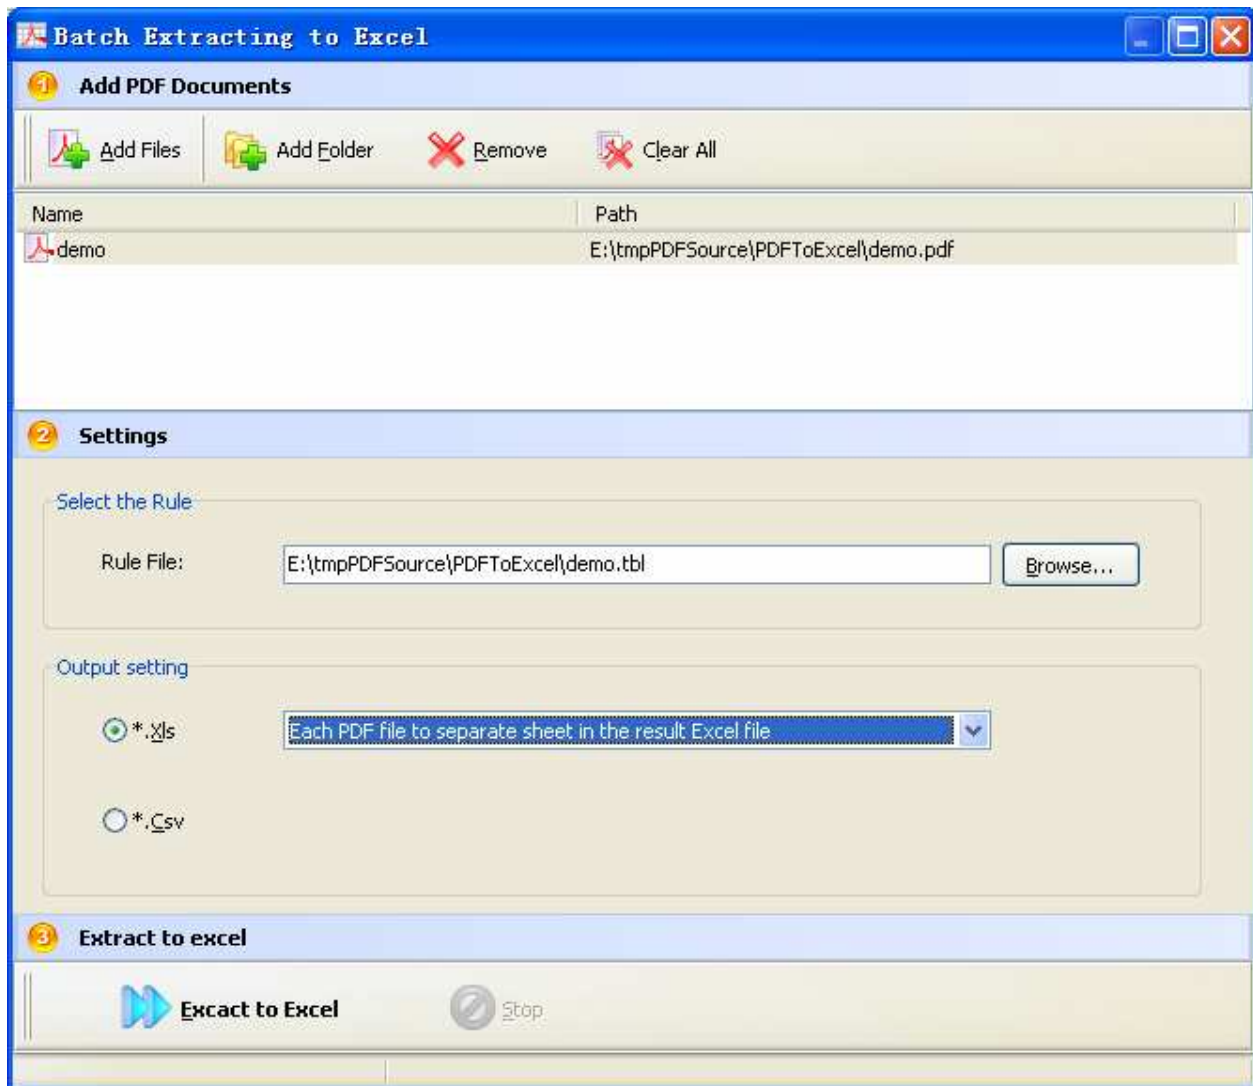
Batch Extracting to Excel

1 Add PDF Documents

Add Files
Add Folder
Remove
Clear All

| Name | Path |
|---|---|
| demo | E:\tmpPDFSource\PDFToExcel\demo.pdf |

2 Settings

Select the Rule

Rule File: E:\tmpPDFSource\PDFToExcel\demo.tbl
Browse...

Output setting

*.Xls
Each PDF file to separate sheet in the result Excel file

*.Csv

3 Extract to excel

Excact to Excel
Stop